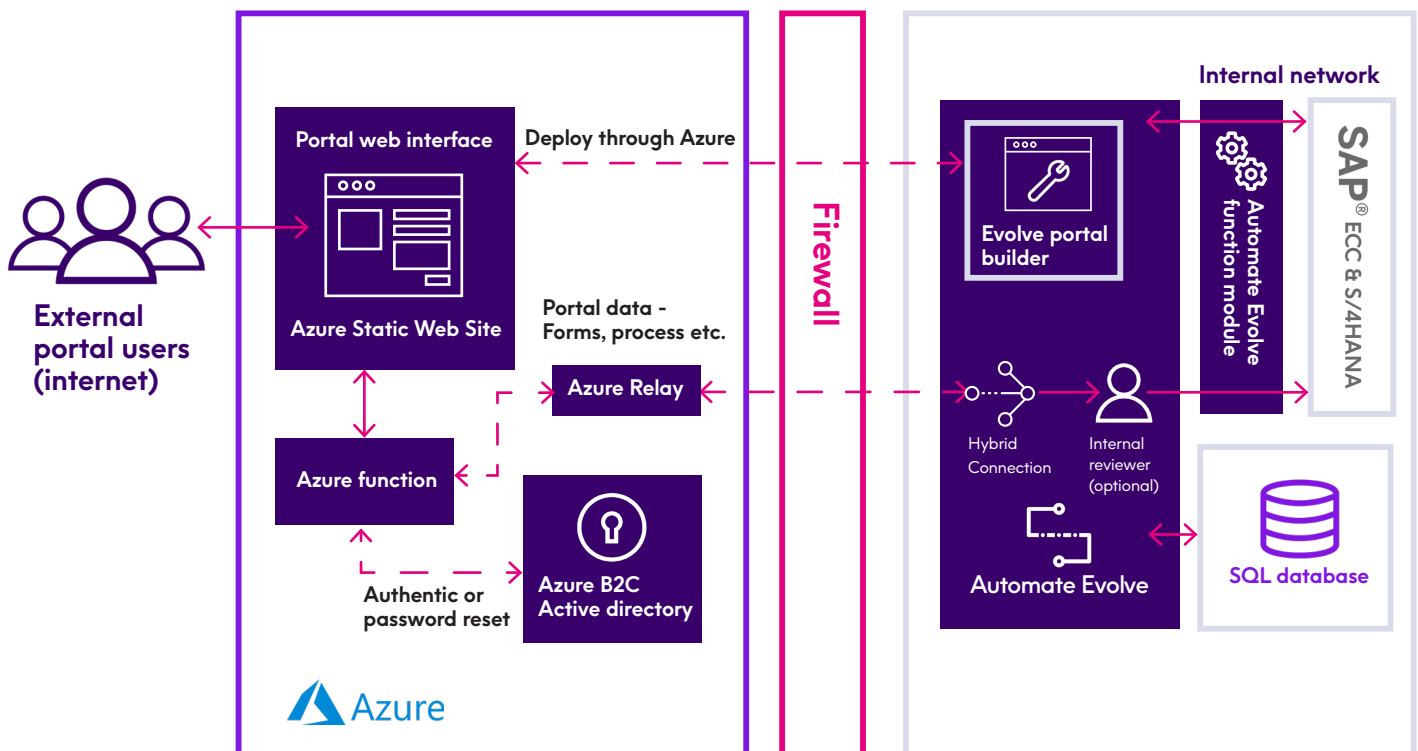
External portal users (internet)

Portal web interface

Azure Static Web Site

Deploy through Azure

Portal data - Forms, process etc.

Azure Relay

Azure function

Azure B2C Active directory

Authentic or password reset

Azure

Firewall

Internal network

Evolve portal builder

Automate Evolve function module

SAP® ECC & S/4HANA

Hybrid Connection

Internal reviewer (optional)

Automate Evolve

SQL database